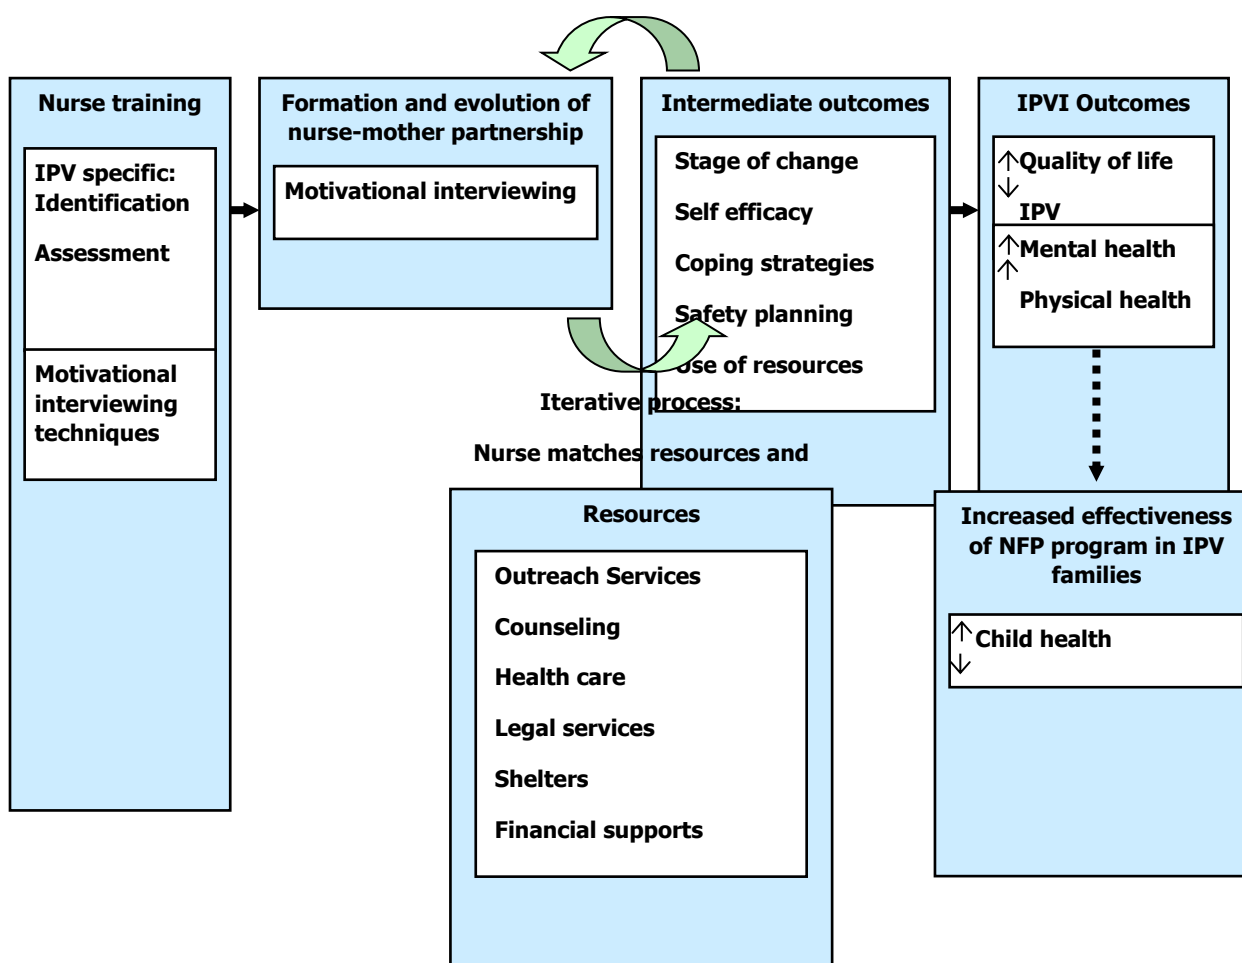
Nurse training

IPV specific: Identification

Assessment

Motivational interviewing techniques

Formation and evolution of nurse-mother partnership

Motivational interviewing

Intermediate outcomes

Stage of change

Self efficacy

Coping strategies

Safety planning

Use of resources

Iterative process:

Nurse matches resources and

IPVI Outcomes

↑Quality of life

↓ IPV

↑Mental health

↑ Physical health

Resources

Outreach Services

Counseling

Health care

Legal services

Shelters

Financial supports

Increased effectiveness of NFP program in IPV families

↑Child health
↓